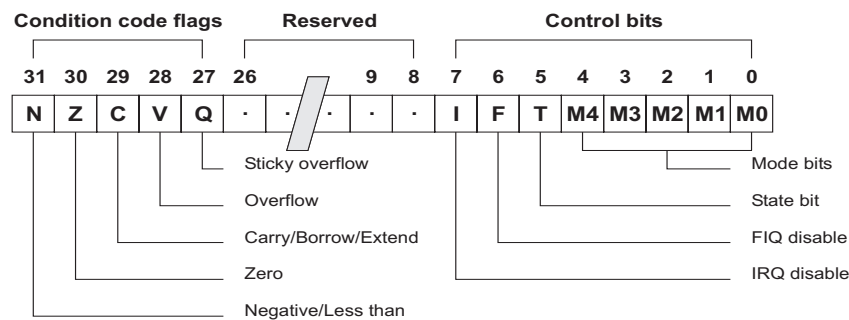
Condition code flags

Reserved

Control bits

31 30 29 28 27 26 9 8 7 6 5 4 3 2 1 0

| N | Z | C | V | Q | · | · | · | · | · | I | F | T | M4 | M3 | M2 | M1 | M0 |
|---|---|---|---|---|---|---|---|---|---|---|---|---|---|---|---|---|---|

Sticky overflow

Overflow

Carry/Borrow/Extend

Zero

Negative/Less than

Mode bits

State bit

FIQ disable

IRQ disable